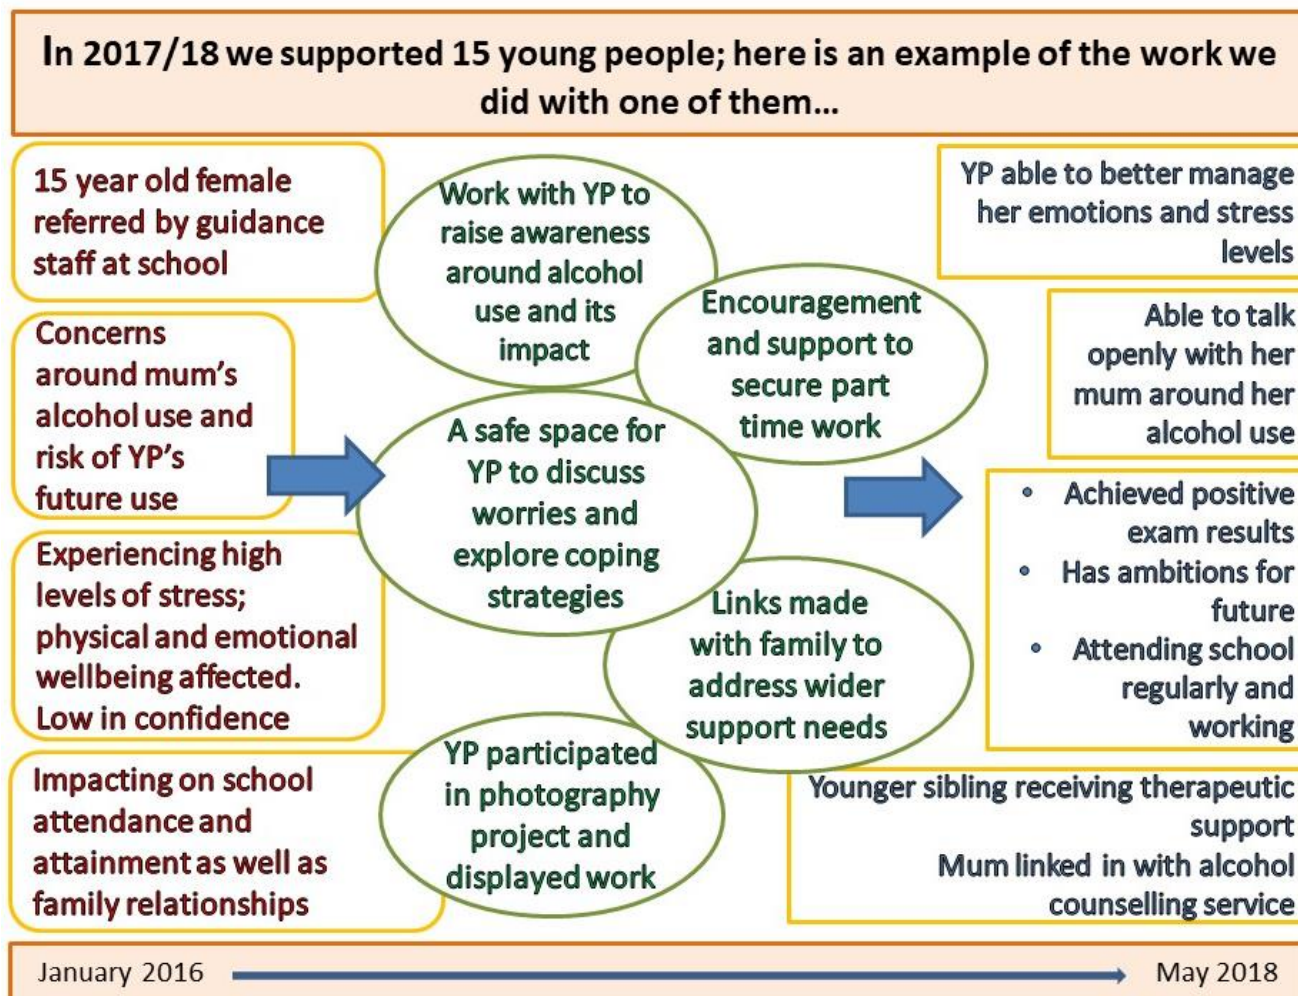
In 2017/18 we supported 15 young people; here is an example of the work we did with one of them...

15 year old female referred by guidance staff at school

Concerns around mum's alcohol use and risk of YP's future use

Experiencing high levels of stress; physical and emotional wellbeing affected. Low in confidence

Impacting on school attendance and attainment as well as family relationships

Work with YP to raise awareness around alcohol use and its impact

Encouragement and support to secure part time work

A safe space for YP to discuss worries and explore coping strategies

Links made with family to address wider support needs

YP participated in photography project and displayed work

YP able to better manage her emotions and stress levels

Able to talk openly with her mum around her alcohol use

- Achieved positive exam results
- Has ambitions for future
- Attending school regularly and working

Younger sibling receiving therapeutic support
Mum linked in with alcohol counselling service

January 2016 May 2018